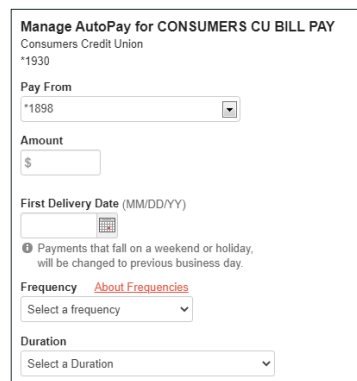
Manage AutoPay for CONSUMERS CU BILL PAY
Consumers Credit Union
*1930

Pay From
*1898

Amount
$

First Delivery Date (MM/DD/YY)

Payments that fall on a weekend or holiday, will be changed to previous business day.

Frequency About Frequencies
Select a frequency

Duration
Select a Duration